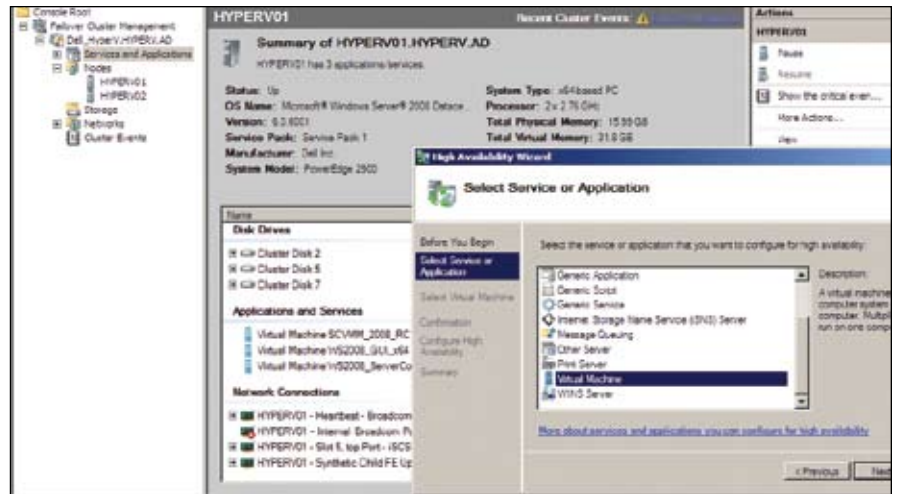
Console Root
Failover Cluster Management
Dell_HyperV.HYPERV.AD
Services and Applications
Nodes
HYPERV01
HYPERV02
Storage
Networks
Cluster Events

HYPERV01
Recent Cluster Events:

Summary of HYPERV01.HYPERV.AD
HYPERV01 has 3 applications/services.

Status: Up
OS Name: Microsoft Windows Server® 2008 Datace
Version: 6.0.6001
Service Pack: Service Pack 1
Manufacturer: Dell Inc.
System Model: PowerEdge 2900

System Type: x64-based PC
Processor: 2 x 2.76 GHz
Total Physical Memory: 15.99 GB
Total Virtual Memory: 31.9 GB

Name
Disk Drives
Cluster Disk 2
Cluster Disk 5
Cluster Disk 7

Applications and Services
Virtual Machine SCVMM_2008_RC
Virtual Machine WS2008_GUI_x64
Virtual Machine WS2008_ServerCo

Network Connections
HYPERV01 - Heartbeat - Broadcom
HYPERV01 - Internal Broadcom P
HYPERV01 - Slot 5, top Port - iSCS
HYPERV01 - Synthetic Child FE Up

Actions
HYPERV01
Pause
Resume
Show the critical even...
More Actions...
View

High Availability Wizard
Select Service or Application

Before You Begin
Select Service or Application
Select Virtual Machine
Confirmation
Configure High Availability
Summary

Select the service or application that you want to configure for high availability:

Generic Application
Generic Script
Generic Service
Internet Storage Name Service (iSNS) Server
Message Queuing
Other Server
Print Server
Virtual Machine
WINS Server

Description:
A virtual machine computer system computer. Multipl run on one comp

More about services and applications you can configure for high availability

< Previous
Next